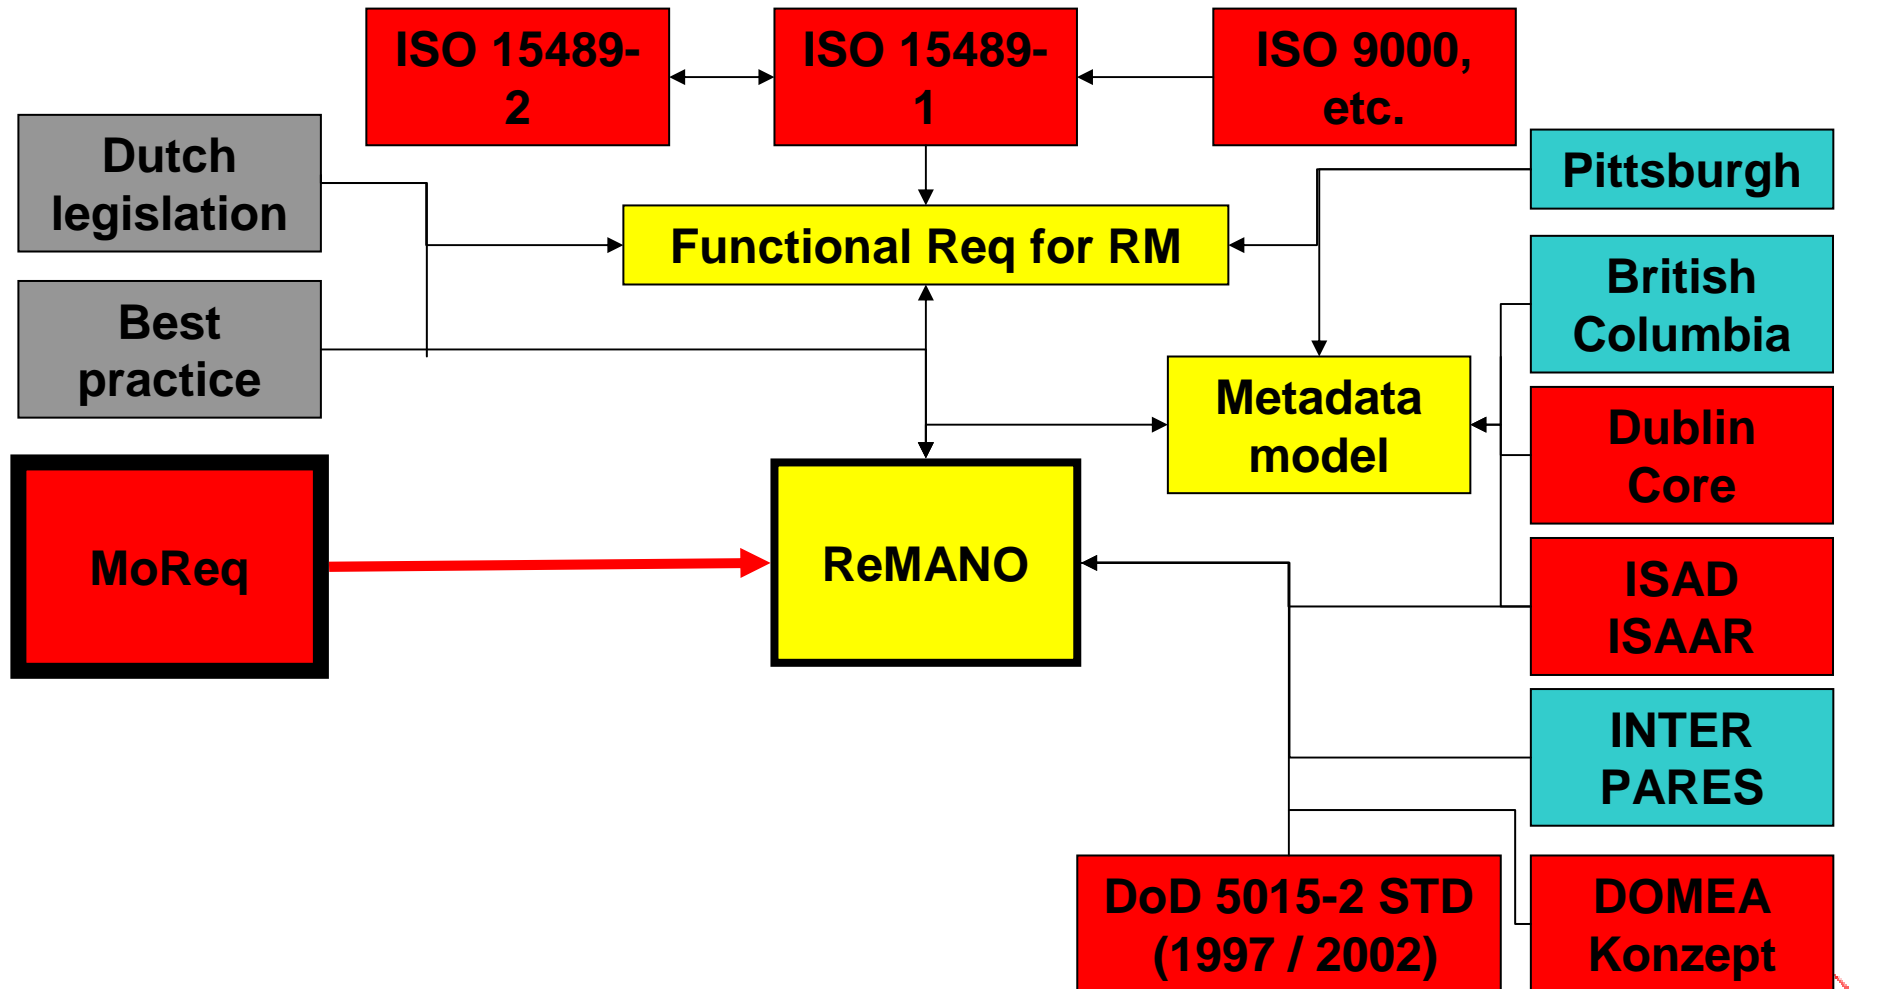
ISO 15489-2

ISO 15489-1

ISO 9000, etc.

Dutch legislation

Best practice

Functional Req for RM

Pittsburgh

British Columbia

Metadata model

Dublin Core

MoReq

ReMANO

ISAD ISAAR

INTER PARES

DoD 5015-2 STD (1997 / 2002)

DOMEA Konzept